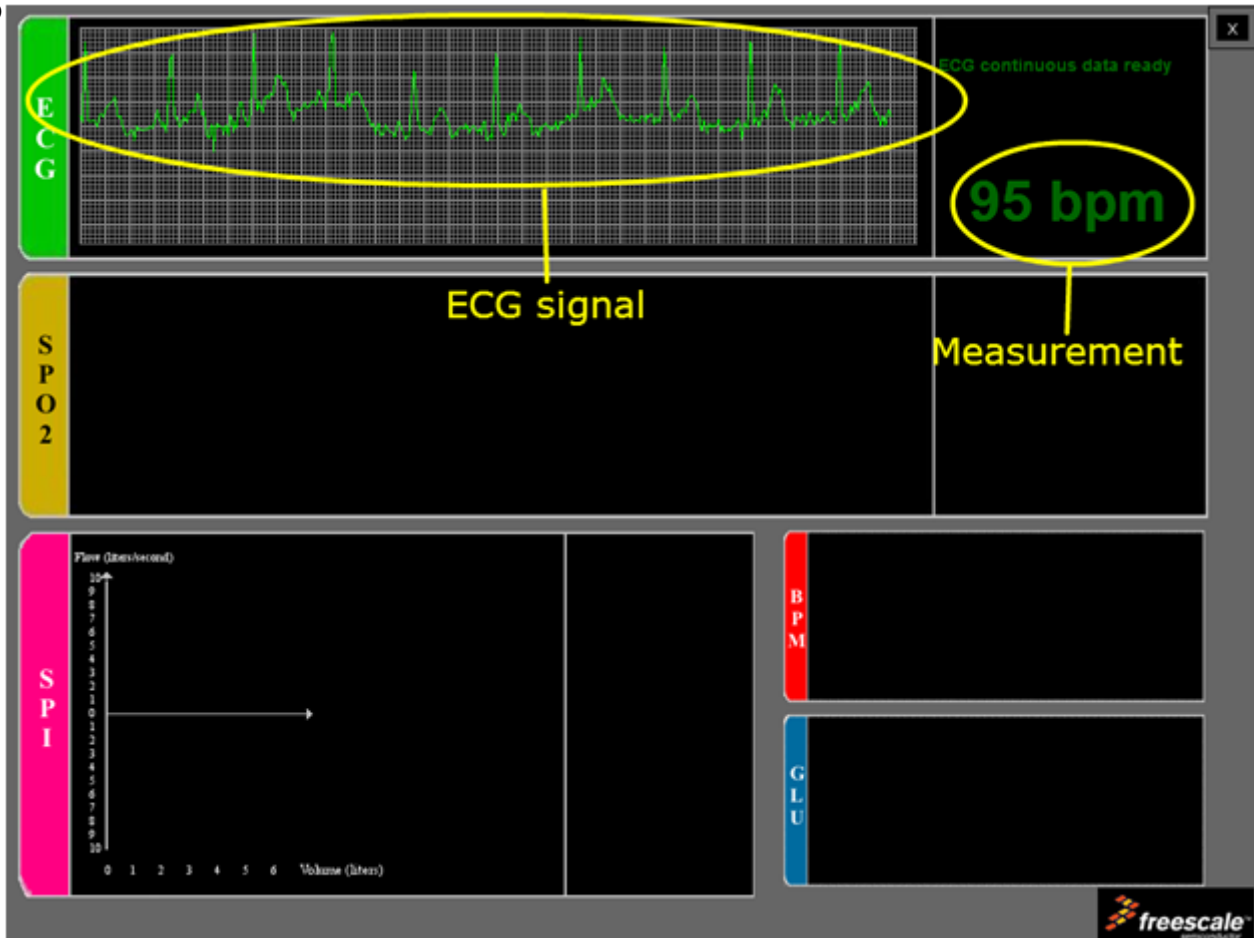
x

ECG

ECG continuous data ready

95 bpm

ECG signal

Measurement

SPO2

SPI

Flow (liters/second)

10
9
8
7
6
5
4
3
2
1
0
1
2
3
4
5
6
7
8
9
10

0 1 2 3 4 5 6 Volume (liters)

BPM

GLU

freescale
semiconductor